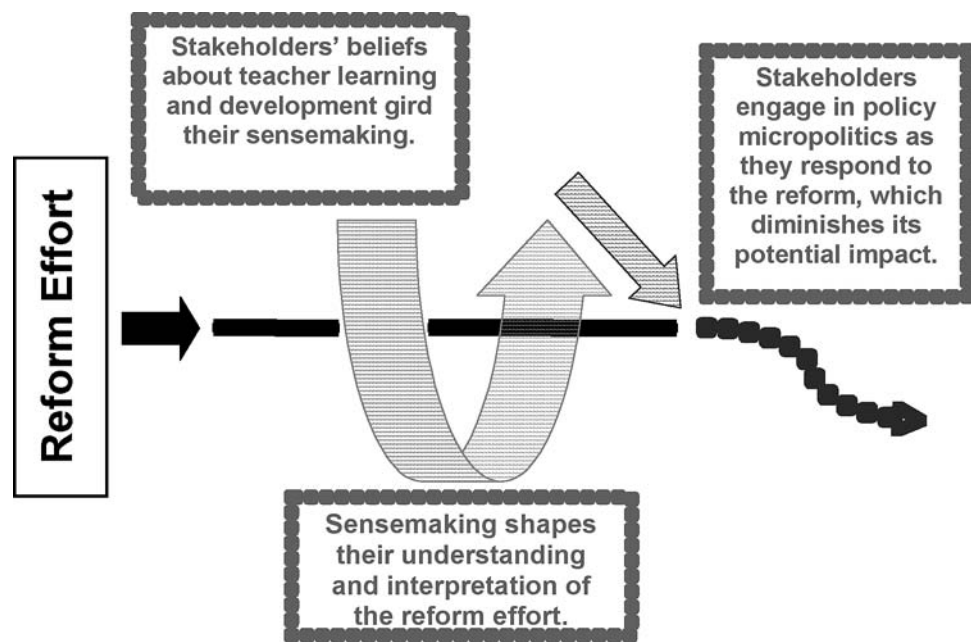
Reform Effort

Stakeholders' beliefs about teacher learning and development gird their sensemaking.

Stakeholders engage in policy micropolitics as they respond to the reform, which diminishes its potential impact.

Sensemaking shapes their understanding and interpretation of the reform effort.